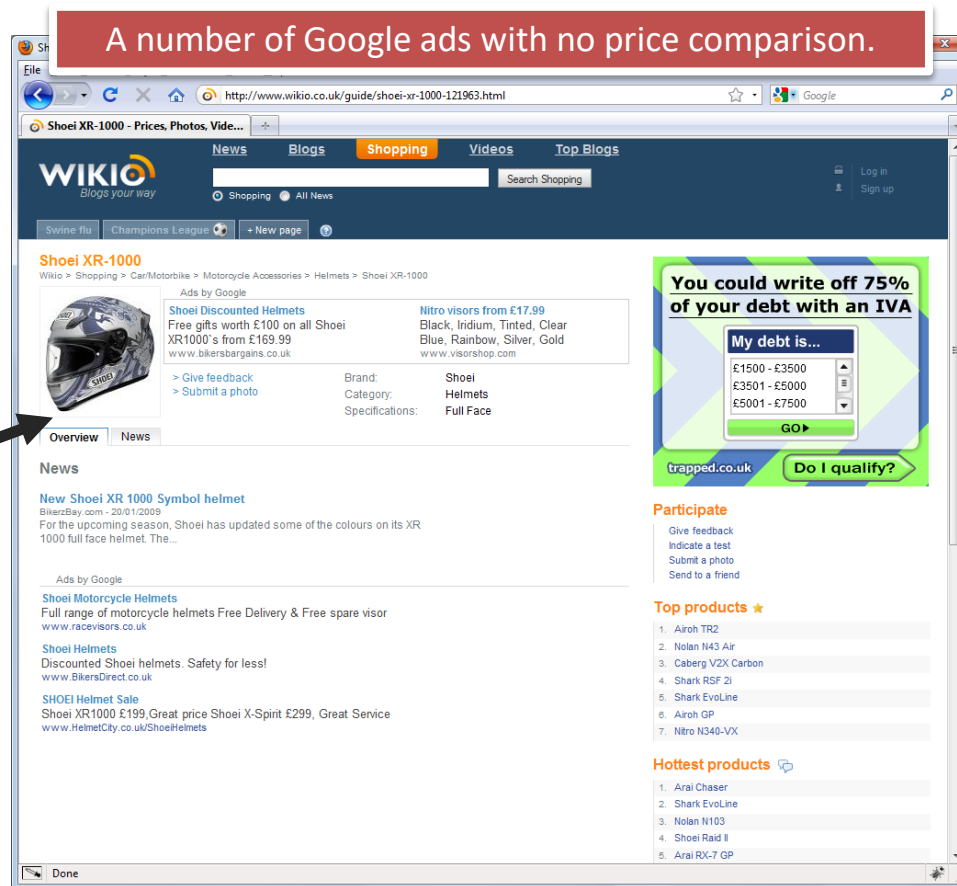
A number of Google ads with no price comparison.

File

http://www.wikio.co.uk/guide/shoei-xr-1000-121963.html

Google

Shoei XR-1000 - Prices, Photos, Vide...

WIKIO
Blogs your way

News Blogs Shopping Videos Top Blogs

Search Shopping

Shopping All News

Log in
Sign up

Swine flu Champions League + New page

Shoei XR-1000
Wikio > Shopping > Car/Motorbike > Motorcycle Accessories > Helmets > Shoei XR-1000

Ads by Google

Shoei Discounted Helmets
Free gifts worth £100 on all Shoei XR1000's from £169.99
www.bikersbargains.co.uk

Nitro visors from £17.99
Black, Iridium, Tinted, Clear Blue, Rainbow, Silver, Gold
www.visorshop.com

> Give feedback
> Submit a photo

| Brand: | Shoei |
|---|---|
| Category: | Helmets |
| Specifications: | Full Face |

Overview News

News

New Shoei XR 1000 Symbol helmet
BikerzBay.com - 20/01/2009
For the upcoming season, Shoei has updated some of the colours on its XR 1000 full face helmet. The...

Ads by Google

Shoei Motorcycle Helmets
Full range of motorcycle helmets Free Delivery & Free spare visor
www.racevisors.co.uk

Shoei Helmets
Discounted Shoei helmets. Safety for less!
www.BikersDirect.co.uk

SHOEI Helmet Sale
Shoei XR1000 £199,Great price Shoei X-Spirit £299, Great Service
www.HelmetCity.co.uk/ShoeiHelmets

You could write off 75% of your debt with an IVA
My debt is...
£1500 - £3500
£3501 - £5000
£5001 - £7500
GO
trapped.co.uk
Do I qualify?

Participate
Give feedback
Indicate a test
Submit a photo
Send to a friend

Top products
1. Airoh TR2
2. Nolan N43 Air
3. Caberg V2X Carbon
4. Shark RSF 2i
5. Shark EvoLine
6. Airoh GP
7. Nitro N340-VX

Hottest products
1. Arai Chaser
2. Shark EvoLine
3. Nolan N103
4. Shoei Raid II
5. Arai RX-7 GP

Done